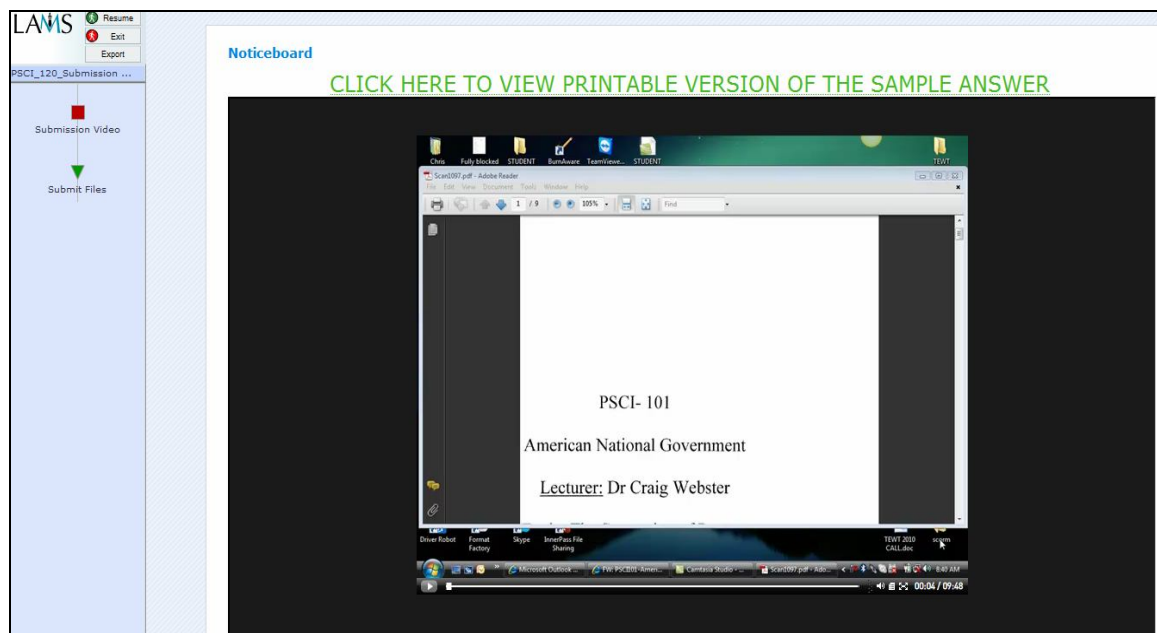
LAMS Resume Exit Export

PSCI_120_Submission ...

Submission Video

Submit Files

Noticeboard

CLICK HERE TO VIEW PRINTABLE VERSION OF THE SAMPLE ANSWER

Chris Fully blocked STUDENT BurnAware TeamViewe... STUDENT TEWT

Scan1097.pdf - Adobe Reader

File Edit View Document Tools Window Help

1 / 9 105% Find

PSCI- 101

American National Government

Lecturer: Dr Craig Webster

Driver Robot Format Factory Skype InnerPass File Sharing TEWT 2010 CALL.doc scorm

Microsoft Outlook ... FW: PSCI101-Amen... Camtasia Studio - ... Scan1097.pdf - Ado... 8:40 AM

00:04 / 09:48